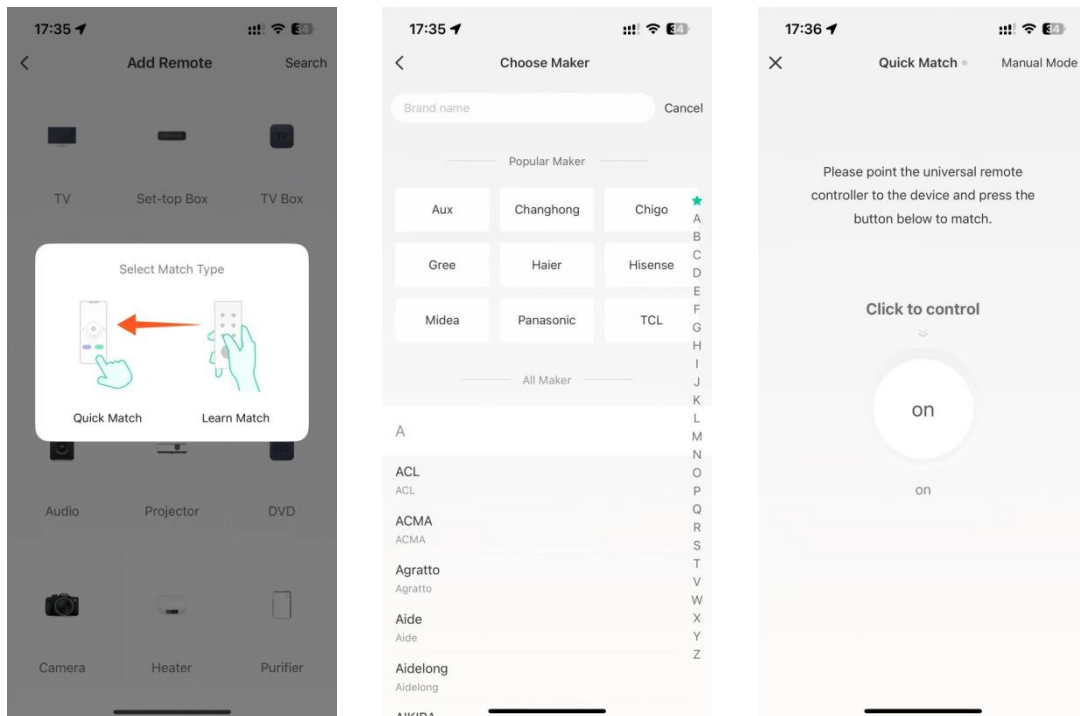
17:35

Add Remote

Search

TV

Set-top Box

TV Box

Select Match Type

Quick Match

Learn Match

Audio

Projector

DVD

Camera

Heater

Purifier

17:35

Choose Maker

Brand name

Cancel

Popular Maker

| Aux | Changhong | Chigo |
|---|---|---|
| Gree | Haier | Hisense |
| Midea | Panasonic | TCL |

★ A B C D E F G H I J K L M N O P Q R S T U V W X Y Z

All Maker

A

ACL
ACL

ACMA
ACMA

Agratto
Agratto

Aide
Aide

Aidelong
Aidelong

AIKIDA

17:36

Quick Match

Manual Mode

Please point the universal remote controller to the device and press the button below to match.

Click to control

on

on